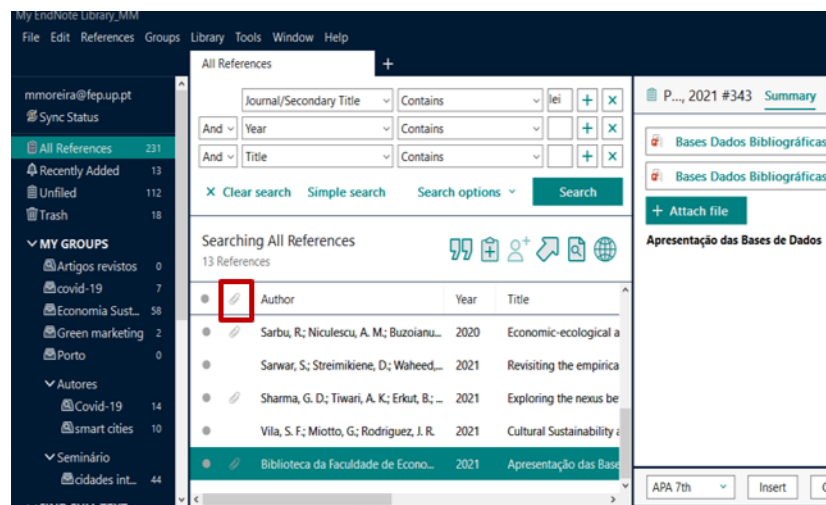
My EndNote Library_MM

File Edit References Groups Library Tools Window Help

All References +

mmoreira@fep.up.pt
Sync Status

All References 231
Recently Added 13
Unfiled 112
Trash 18

MY GROUPS
Artigos revistos 0
covid-19 7
Economia Sust... 58
Green marketing 2
Porto 0
Autores
Covid-19 14
smart cities 10
Seminário
cidades int... 44

Journal/Secondary Title | Contains | lei
And | Year | Contains
And | Title | Contains

× Clear search Simple search Search options Search

Searching All References
13 References

| | | Author | Year | Title |
|---|---|---|---|---|
| | | Sarbu, R.; Niculescu, A. M.; Buzoianu... | 2020 | Economic-ecological a |
| | | Sarwar, S.; Streimikiene, D.; Waheed,... | 2021 | Revisiting the empirica |
| | | Sharma, G. D.; Tiwari, A. K.; Erkut, B.; ... | 2021 | Exploring the nexus be |
| | | Vila, S. F.; Miotto, G.; Rodriguez, J. R. | 2021 | Cultural Sustainability a |
| | | Biblioteca da Faculdade de Econo... | 2021 | Apresentação das Base |

P..., 2021 #343 Summary

Bases Dados Bibliográficas
Bases Dados Bibliográficas
+ Attach file

Apresentação das Bases de Dados

APA 7th Insert